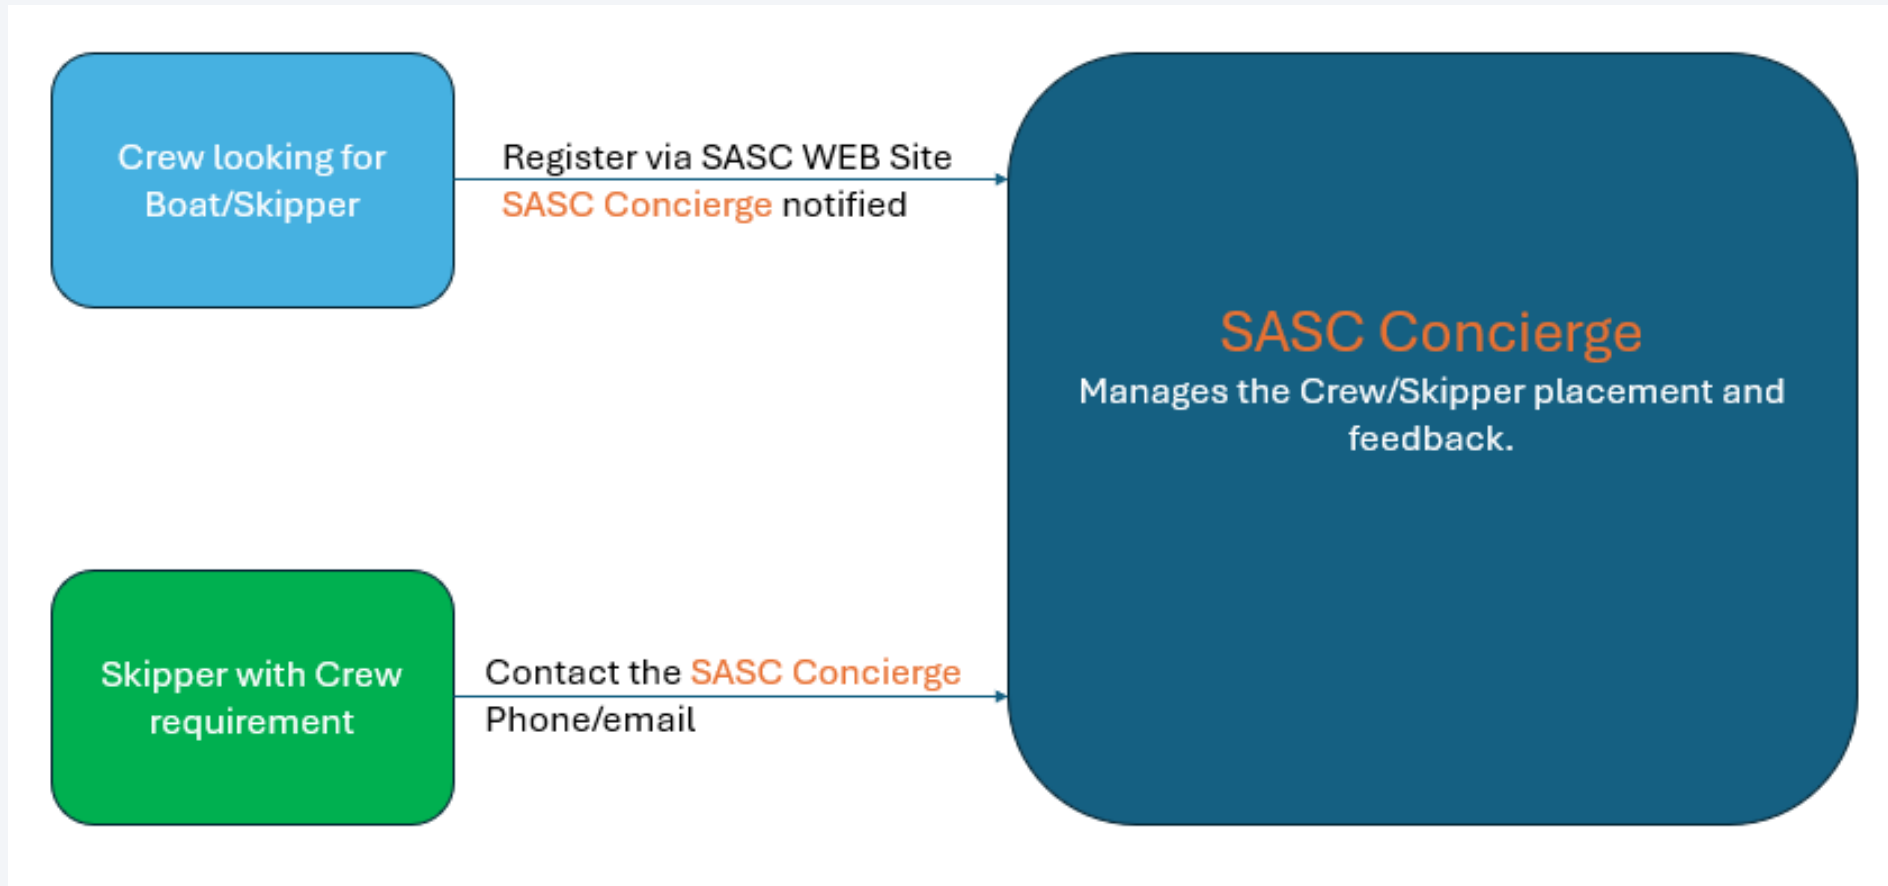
Crew looking for Boat/Skipper

Register via SASC WEB Site
SASC Concierge notified

SASC Concierge
Manages the Crew/Skipper placement and feedback.

Skipper with Crew requirement

Contact the SASC Concierge
Phone/email